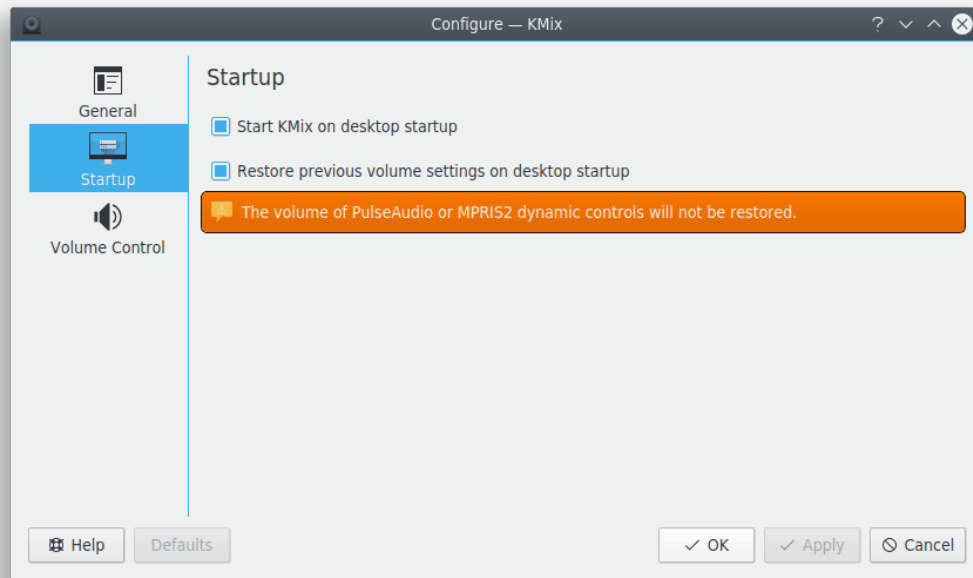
Configure — KMix

?

General

Startup

Volume Control

Startup

Start KMix on desktop startup

Restore previous volume settings on desktop startup

The volume of PulseAudio or MPRIS2 dynamic controls will not be restored.

Help

Defaults

OK

Apply

Cancel